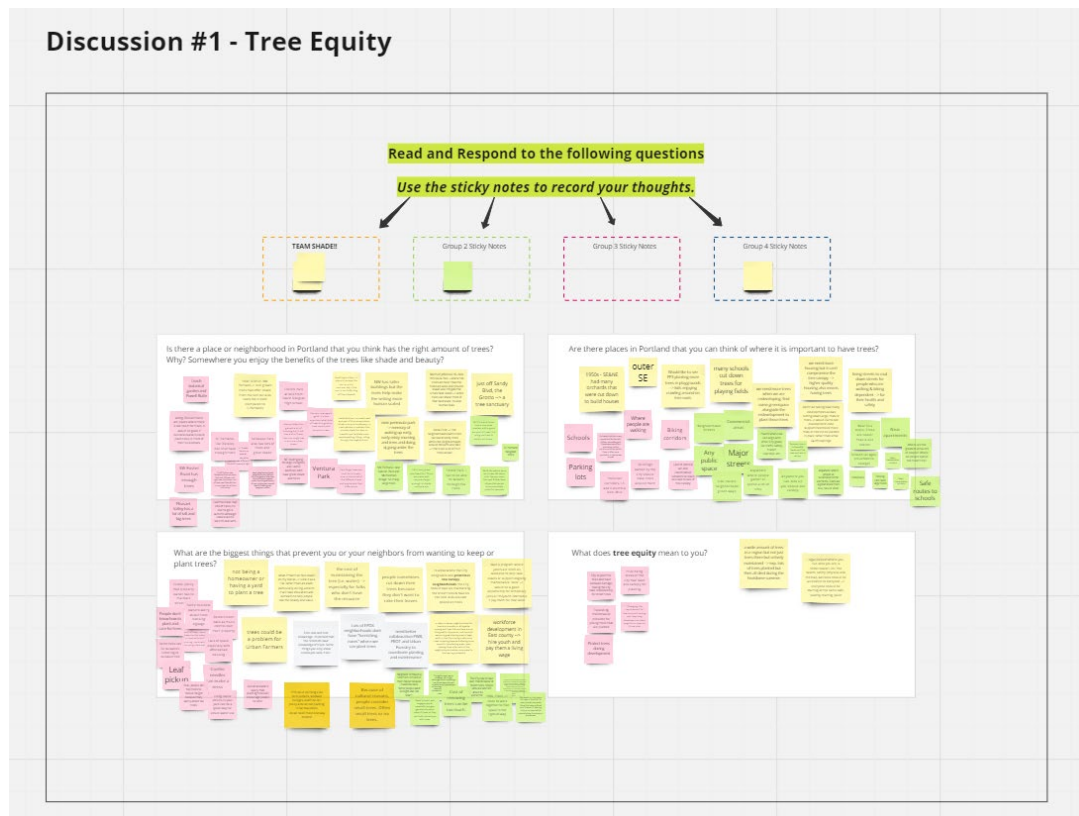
Discussion #1 - Tree Equity

Read and Respond to the following questions

Use the sticky notes to record your thoughts.

TEAM SHADE!!

Group 2 Sticky Notes

Group 3 Sticky Notes

Group 4 Sticky Notes

Is there a place or neighborhood in Portland that you think has the right amount of trees? Why? Somewhere you enjoy the benefits of the trees like shade and beauty?

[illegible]

Ventura Park

Just off Sandy Blvd, the Grotto — a tree sanctuary

Are there places in Portland that you can think of where it is important to have trees?

1950s - 82and had many orchards that were cut down to build houses

outer SE

many schools cut down trees for playing fields

Schools

Where people are waiting

Biking corridors

Parking lots

Any public space

Major streets

Safe routes to schools

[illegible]

What are the biggest things that prevent you or your neighbors from wanting to keep or plant trees?

not being a homeowner or having a yard to plant a tree

trees could be a problem for Urban Farmers

Leaf pickup

workforce development in East county — hire youth and pay them a living wage

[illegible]

What does tree equity mean to you?

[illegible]